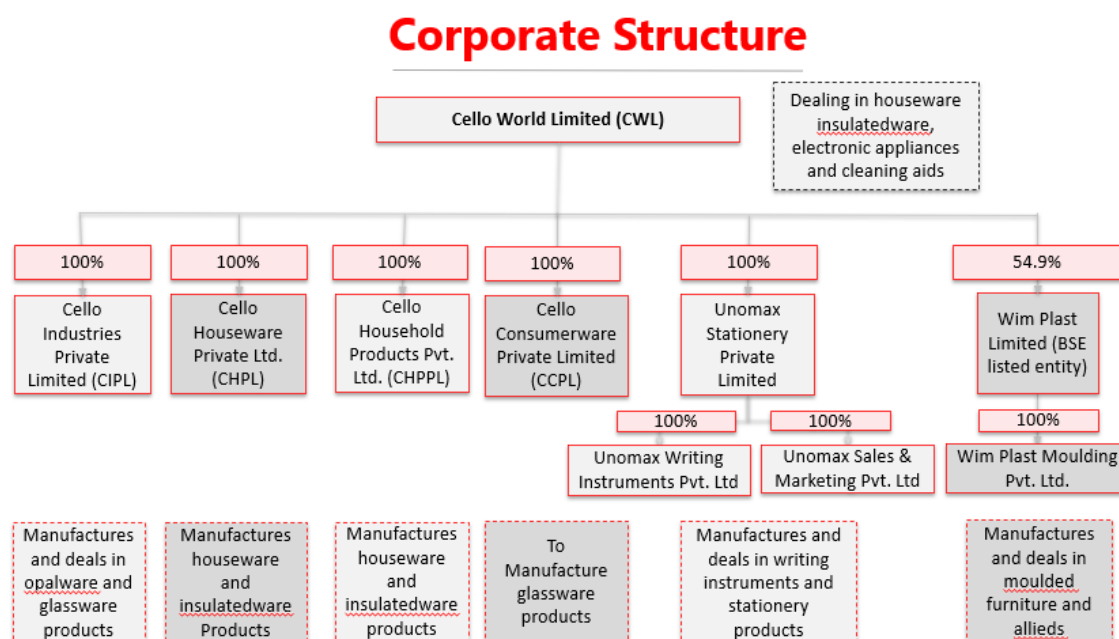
Corporate Structure

Cello World Limited (CWL)

Dealing in houseware insulatedware, electronic appliances and cleaning aids

100%

Cello Industries Private Limited (CIPL)

100%

Cello Houseware Private Ltd. (CHPL)

100%

Cello Household Products Pvt. Ltd. (CHPPL)

100%

Cello Consumerware Private Limited (CCPL)

100%

Unomax Stationery Private Limited

100%

Unomax Writing Instruments Pvt. Ltd

100%

Unomax Sales & Marketing Pvt. Ltd

54.9%

Wim Plast Limited (BSE listed entity)

100%

Wim Plast Moulding Pvt. Ltd.

Manufactures and deals in opalware and glassware products

Manufactures houseware and insulatedware Products

Manufactures houseware and insulatedware products

To Manufacture glassware products

Manufactures and deals in writing instruments and stationery products

Manufactures and deals in moulded furniture and allieds